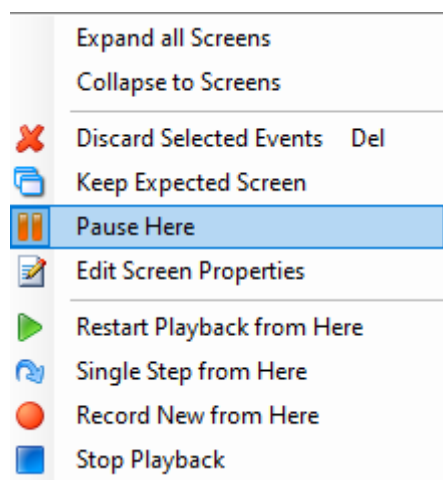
Expand all Screens
Collapse to Screens

Discard Selected Events Del
Keep Expected Screen
Pause Here
Edit Screen Properties

Restart Playback from Here
Single Step from Here
Record New from Here
Stop Playback